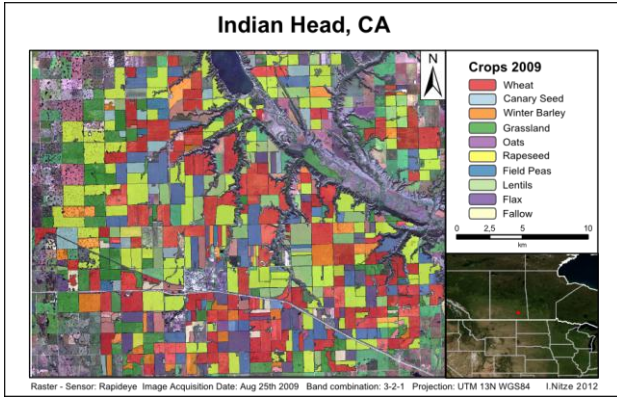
Indian Head, CA

N

Crops 2009
Wheat
Canary Seed
Winter Barley
Grassland
Oats
Rapeseed
Field Peas
Lentils
Flax
Fallow

0 2,5 5 10
km

Raster - Sensor: Rapideye Image Acquisition Date: Aug 25th 2009 Band combination: 3-2-1 Projection: UTM 13N WGS84 I.Nitze 2012